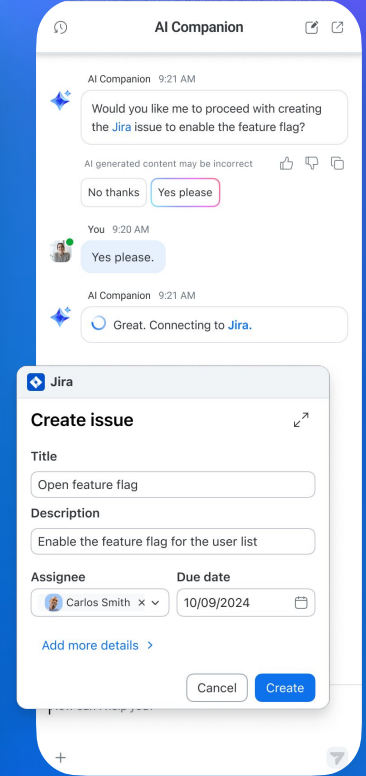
AI Companion

AI Companion 9:21 AM

Would you like me to proceed with creating the Jira issue to enable the feature flag?

AI generated content may be incorrect

No thanks

Yes please

You 9:20 AM

Yes please.

AI Companion 9:21 AM

Great. Connecting to Jira.

Jira

Create issue

Title

Open feature flag

Description

Enable the feature flag for the user list

Assignee

Carlos Smith

Due date

10/09/2024

Add more details

Cancel

Create

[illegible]

+